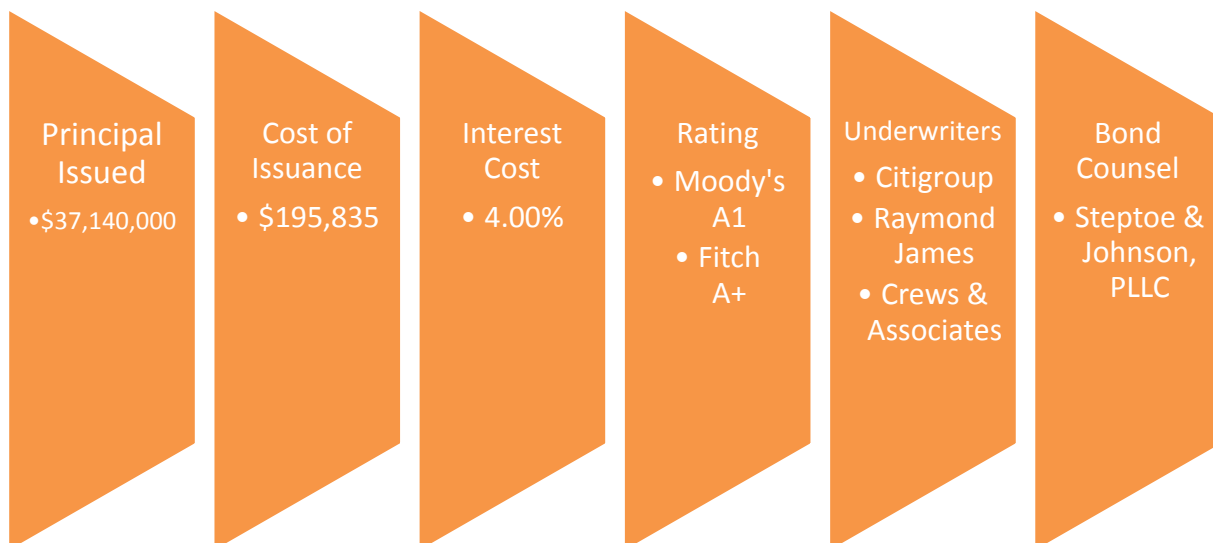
Principal Issued
•$37,140,000

Cost of Issuance
• $195,835

Interest Cost
• 4.00%

Rating
• Moody's A1
• Fitch A+

Underwriters
• Citigroup
• Raymond James
• Crews & Associates

Bond Counsel
• Steptoe & Johnson, PLLC